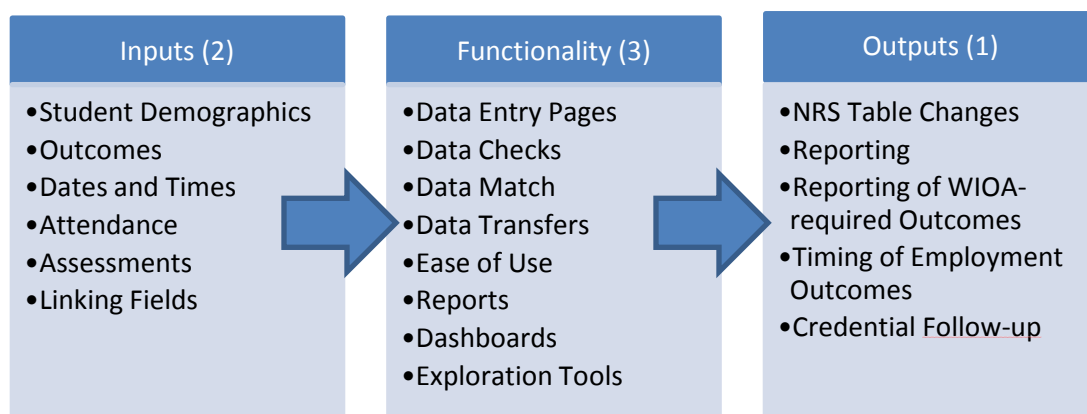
Inputs (2)

•Student Demographics
•Outcomes
•Dates and Times
•Attendance
•Assessments
•Linking Fields

Functionality (3)

•Data Entry Pages
•Data Checks
•Data Match
•Data Transfers
•Ease of Use
•Reports
•Dashboards
•Exploration Tools

Outputs (1)

•NRS Table Changes
•Reporting
•Reporting of WIOA-required Outcomes
•Timing of Employment Outcomes
•Credential Follow-up